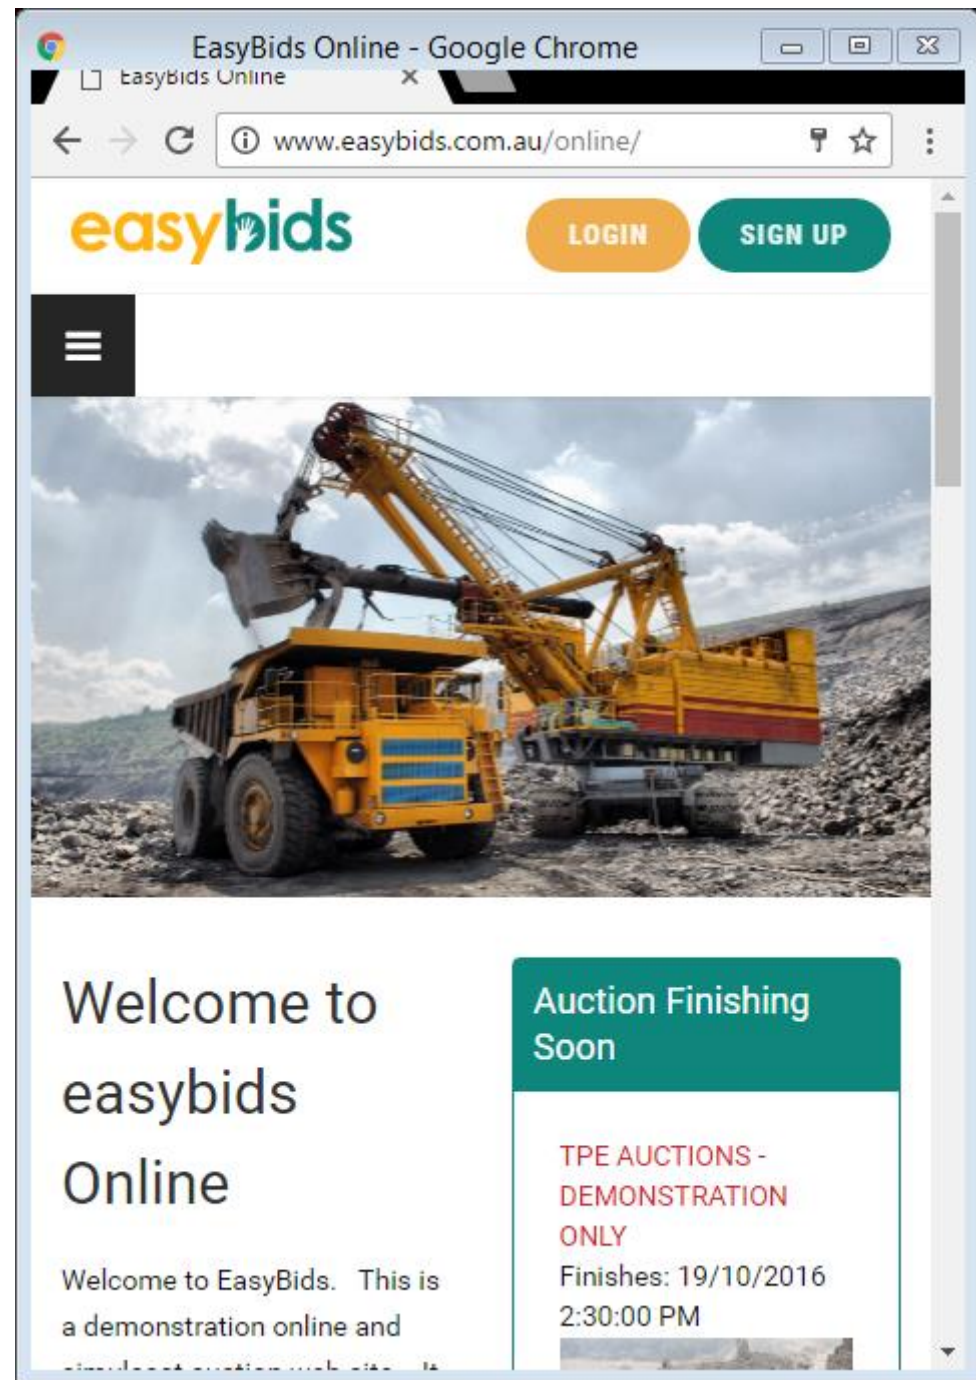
EasyBids Online - Google Chrome

EasyBids Online

www.easybids.com.au/online/

easybids

LOGIN

SIGN UP

Welcome to easybids Online

Welcome to EasyBids. This is a demonstration online and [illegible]

Auction Finishing Soon

TPE AUCTIONS - DEMONSTRATION ONLY

Finishes: 19/10/2016 2:30:00 PM